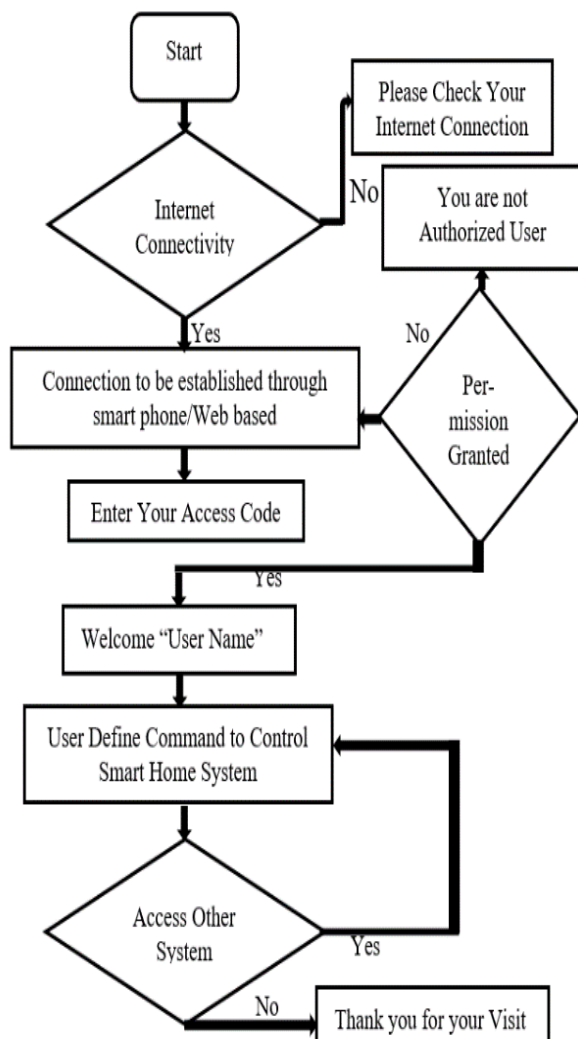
Start

Please Check Your Internet Connection

No

Internet Connectivity

You are not Authorized User

Yes

No

Connection to be established through smart phone/Web based

Per-mission Granted

Enter Your Access Code

Yes

Welcome "User Name"

User Define Command to Control Smart Home System

Access Other System

Yes

No

Thank you for your Visit